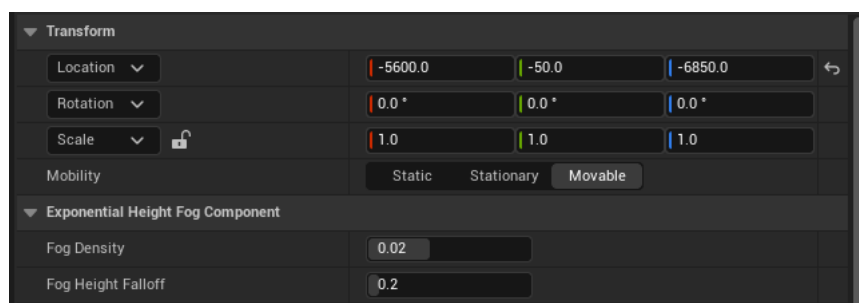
Transform

| | | | |
|---|---|---|---|
| Location | -5600.0 | -50.0 | -6850.0 |
| Rotation | 0.0 ° | 0.0 ° | 0.0 ° |
| Scale | 1.0 | 1.0 | 1.0 |

Mobility Static Stationary Movable

Exponential Height Fog Component

Fog Density 0.02

Fog Height Falloff 0.2